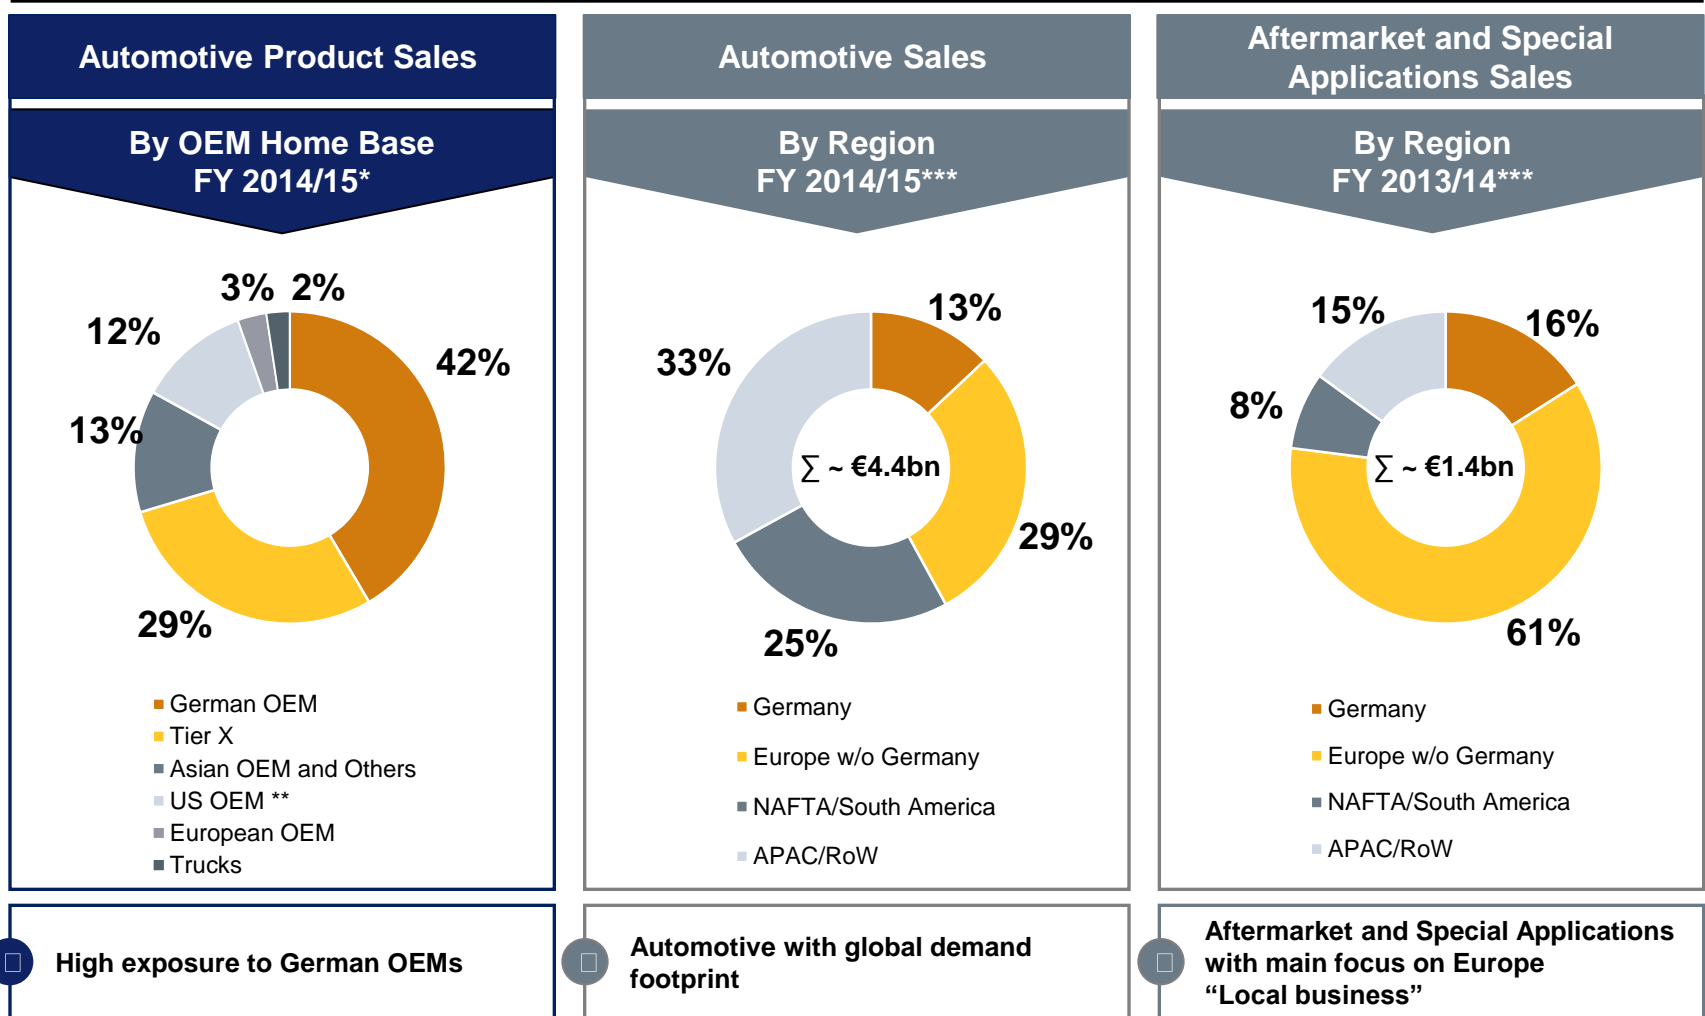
Automotive Product Sales

By OEM Home Base
FY 2014/15*

3% 2%
12%
42%
13%
29%

German OEM
Tier X
Asian OEM and Others
US OEM **
European OEM
Trucks

Automotive Sales

By Region
FY 2014/15***

13%
33%
$\sum$ ~ €4.4bn
29%
25%

Germany
Europe w/o Germany
NAFTA/South America
APAC/RoW

Aftermarket and Special Applications Sales

By Region
FY 2013/14***

15%
16%
8%
$\sum$ ~ €1.4bn
61%

Germany
Europe w/o Germany
NAFTA/South America
APAC/RoW

High exposure to German OEMs

Automotive with global demand footprint

Aftermarket and Special Applications with main focus on Europe “Local business”